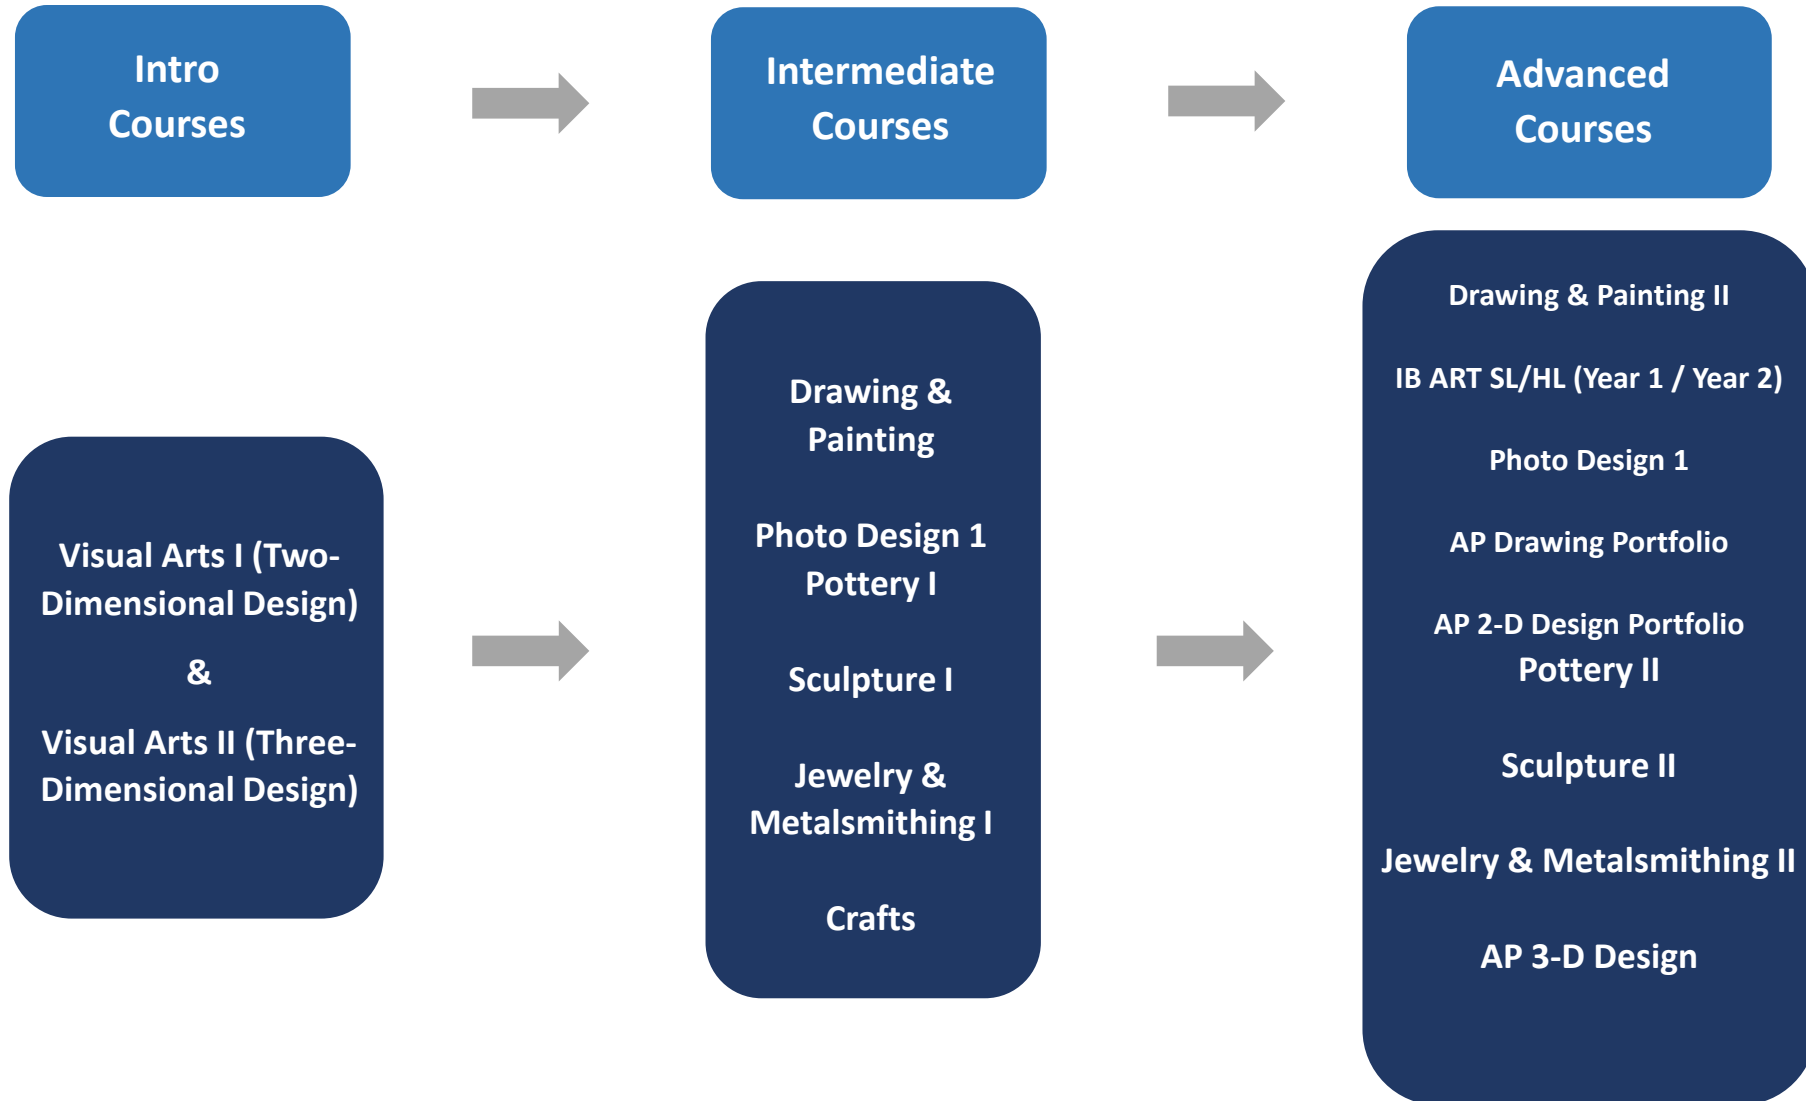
Intro Courses

Intermediate Courses

Advanced Courses

Visual Arts I (Two-Dimensional Design)

&

Visual Arts II (Three-Dimensional Design)

Drawing & Painting

Photo Design 1
Pottery I

Sculpture I

Jewelry & Metalsmithing I

Crafts

Drawing & Painting II

IB ART SL/HL (Year 1 / Year 2)

Photo Design 1

AP Drawing Portfolio

AP 2-D Design Portfolio
Pottery II

Sculpture II

Jewelry & Metalsmithing II

AP 3-D Design